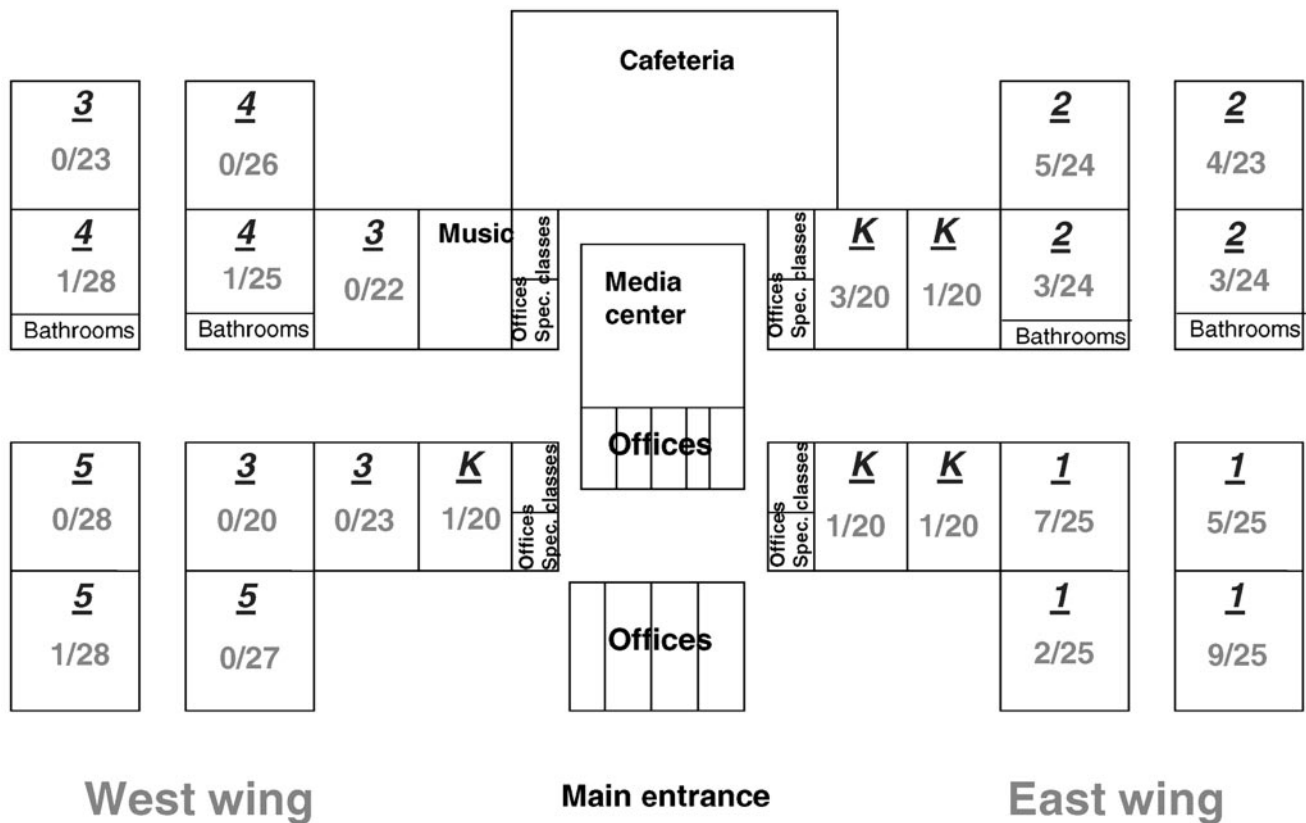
Cafeteria

3
0/23

4
0/26

2
5/24

2
4/23

4
1/28

Bathrooms

4
1/25

Bathrooms

3
0/22

Music

Offices
Spec. classes

Media center

Offices
Spec. classes

K
3/20

K
1/20

2
3/24

Bathrooms

2
3/24

Bathrooms

Offices

5
0/28

3
0/20

3
0/23

K
1/20

Offices
Spec. classes

Offices
Spec. classes

K
1/20

K
1/20

1
7/25

1
5/25

5
1/28

5
0/27

Offices

1
2/25

1
9/25

West wing

Main entrance

East wing